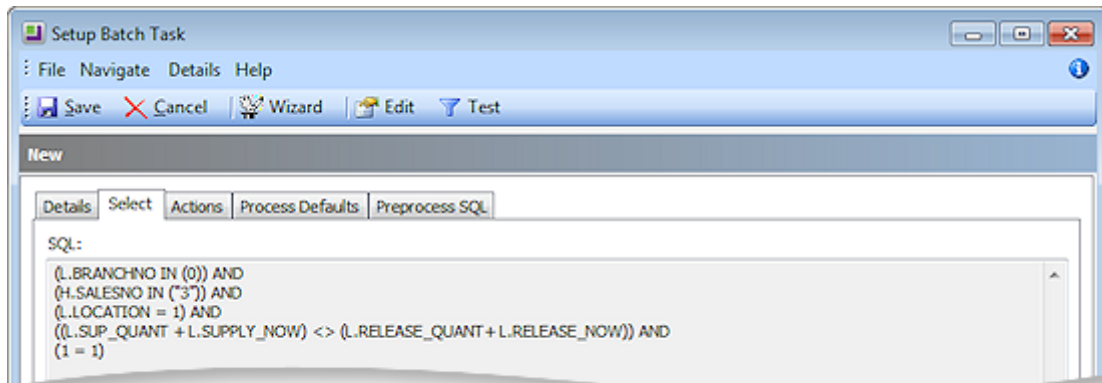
Setup Batch Task

File Navigate Details Help

Save Cancel Wizard Edit Test

New

Details Select Actions Process Defaults Preprocess SQL

SQL:

(L.BRANCHNO IN (0)) AND
(H.SALESNO IN ("3")) AND
(L.LOCATION = 1) AND
((L.SUP_QUANT + L.SUPPLY_NOW) <> (L.RELEASE_QUANT + L.RELEASE_NOW)) AND
(1 = 1)